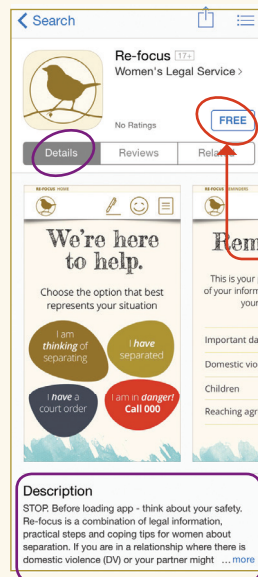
< Search

Re-focus 17+
Women's Legal Service >

No Ratings

FREE

Details Reviews Rela

RE-FOCUS HOME

We're here to help.

Choose the option that best represents your situation

I am *thinking* of separating

I *have* separated

I *have* a court order

I am in *danger!* Call 000

RE-FOCUS DANGERS

Rem

This is your
of your inform
your

Important da

Domestic vio

Children

Reaching agr

Description
STOP. Before loading app - think about your safety. Re-focus is a combination of legal information, practical steps and coping tips for women about separation. If you are in a relationship where there is domestic violence (DV) or your partner might ... more